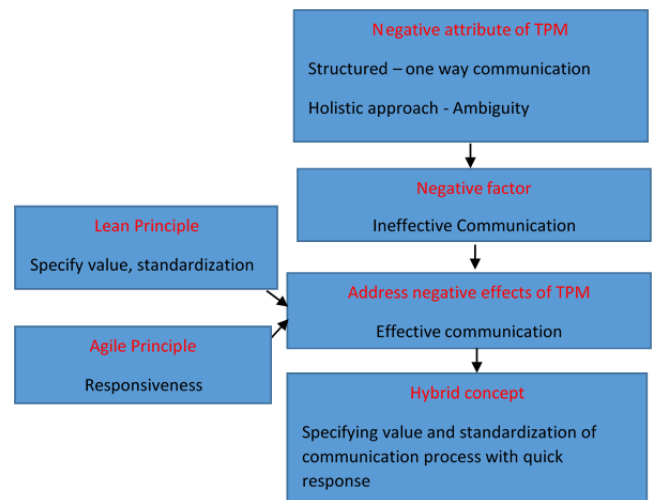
Negative attribute of TPM

Structured – one way communication

Holistic approach - Ambiguity

Negative factor

Ineffective Communication

Lean Principle

Specify value, standardization

Address negative effects of TPM

Effective communication

Agile Principle

Responsiveness

Hybrid concept

Specifying value and standardization of communication process with quick response